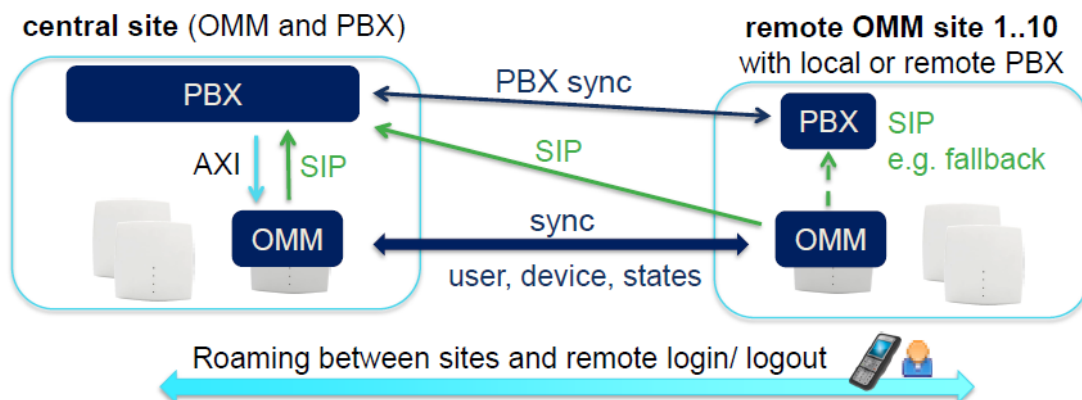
central site (OMM and PBX)

remote OMM site 1..10
with local or remote PBX

PBX

PBX sync

PBX

SIP
e.g. fallback

AXI

SIP

SIP

OMM

sync

OMM

user, device, states

Roaming between sites and remote login/ logout